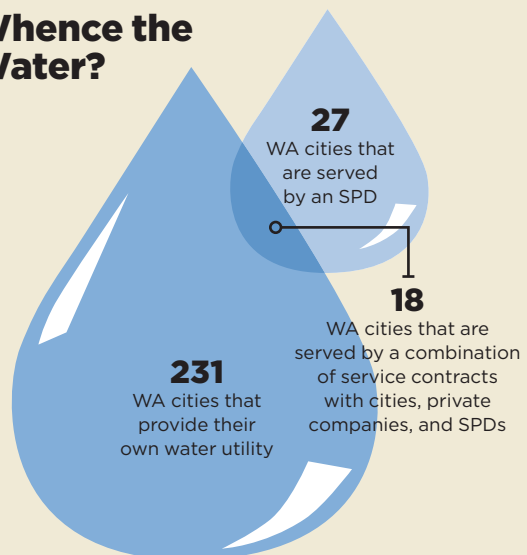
Vhence the Vater?

27
WA cities that are served by an SPD

18
WA cities that are served by a combination of service contracts with cities, private companies, and SPDs

231
WA cities that provide their own water utility